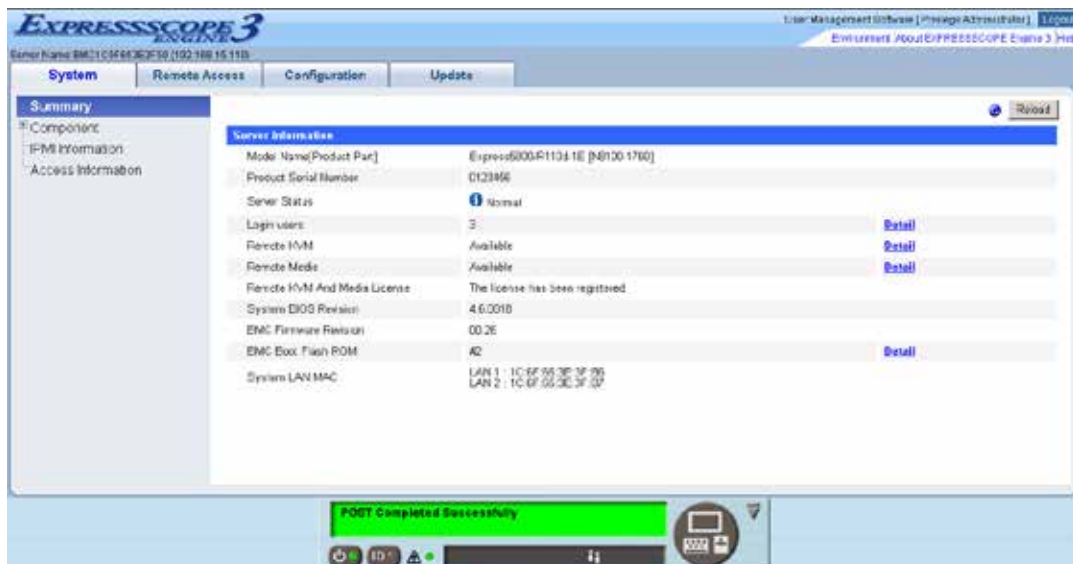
EXPRESSSCOPE 3 ENGINE

User Management Software [Privilege:Administrator] Logout

Environment About EXPRESSSCOPE Engine 3 Help

Server Name BMC1C6F653E3F50 (192.168.15.110)

System | Remote Access | Configuration | Update

Summary
Component
IPMI Information
Access Information

Reload

Server Information

| | | |
|---|---|---|
| Model Name[Product Part] | Express5800/R110d-1E [N8100-1760] | |
| Product Serial Number | 0123456 | |
| Server Status | Normal | |
| Login users | 3 | Detail |
| Remote KVM | Available | Detail |
| Remote Media | Available | Detail |
| Remote KVM And Media License | The license has been registered | |
| System BIOS Revision | 4.6.3018 | |
| BMC Firmware Revision | 00.26 | |
| BMC Box Flash ROM | A2 | Detail |
| System LAN MAC | LAN 1 : 1C:6F:65:3E:3F:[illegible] LAN 2 : 1C:6F:65:3E:3F:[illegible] | |

POST Completed Successfully

ID